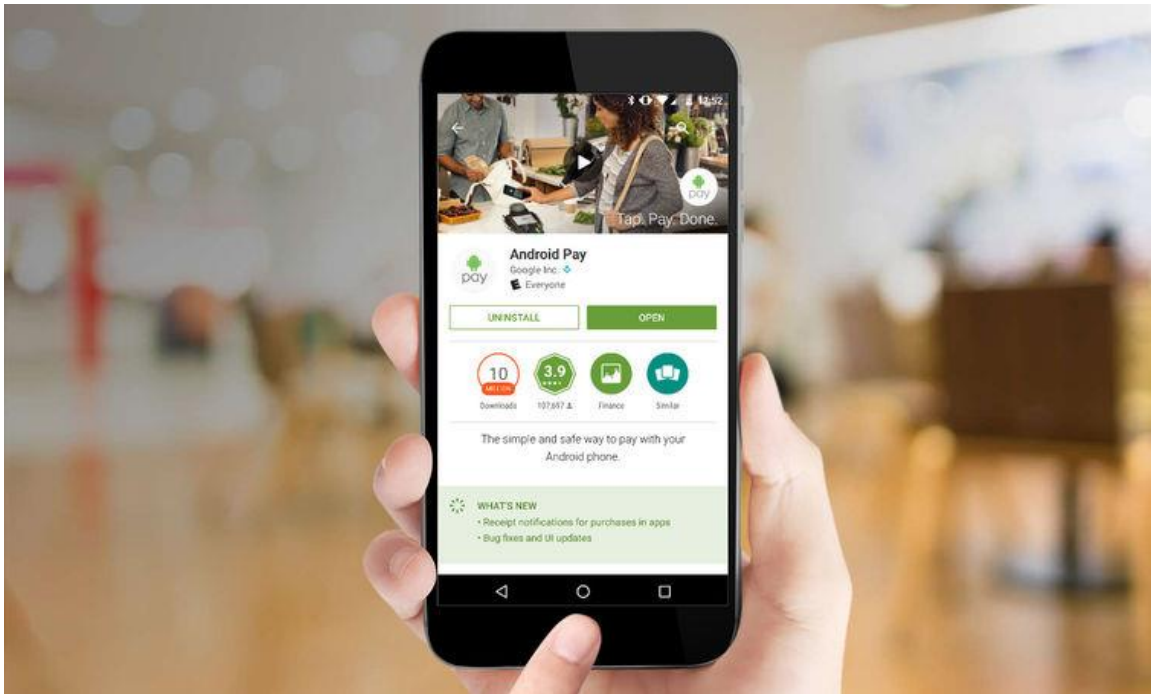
12:52

pay

Tap. Pay. Done.

pay

Android Pay

Google Inc.

Everyone

UNINSTALL

OPEN

10
MILLION
Downloads

3.9
107,697

Finance

Similar

The simple and safe way to pay with your Android phone.

WHAT'S NEW

• Receipt notifications for purchases in apps

• Bug fixes and UI updates